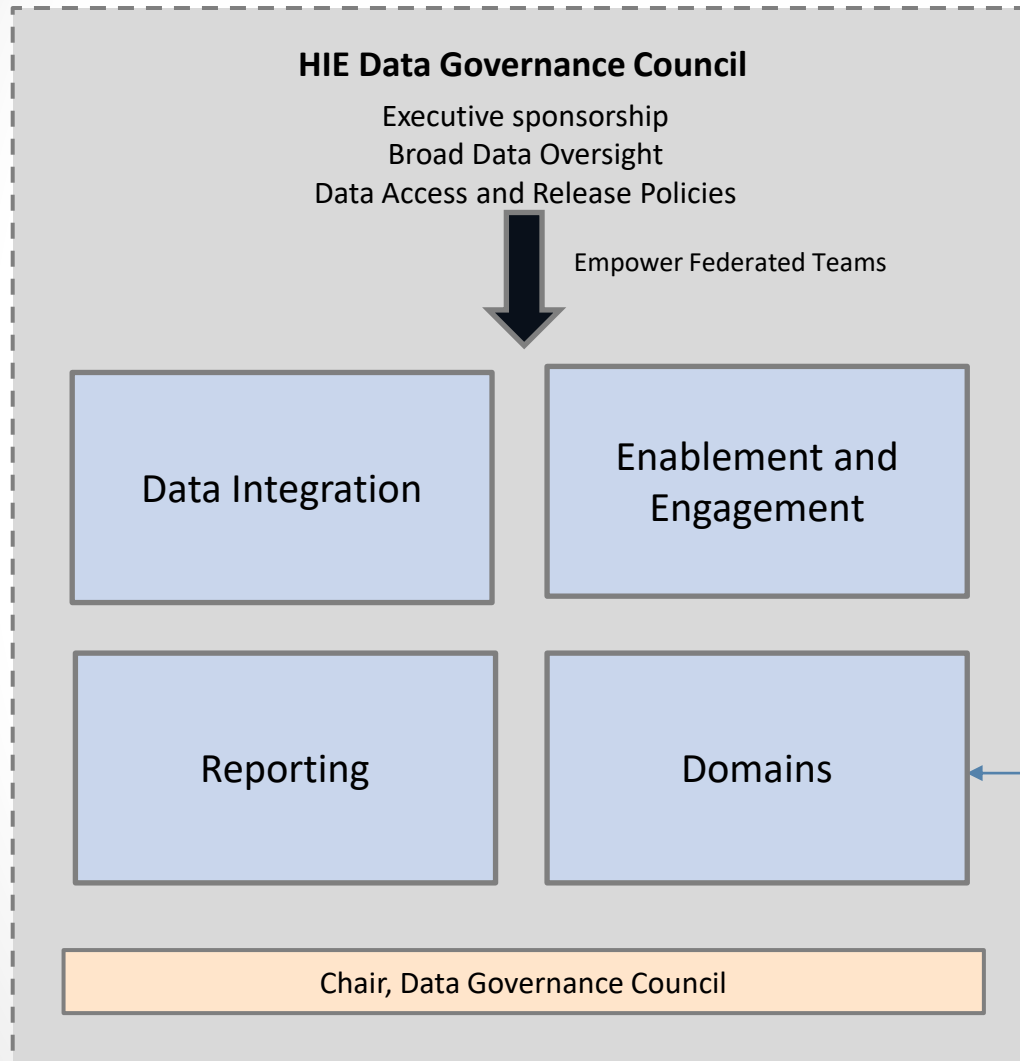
HIE Data Governance Council

Executive sponsorship
Broad Data Oversight
Data Access and Release Policies

Empower Federated Teams

Data Integration

Enablement and Engagement

Reporting

Domains

Chair, Data Governance Council